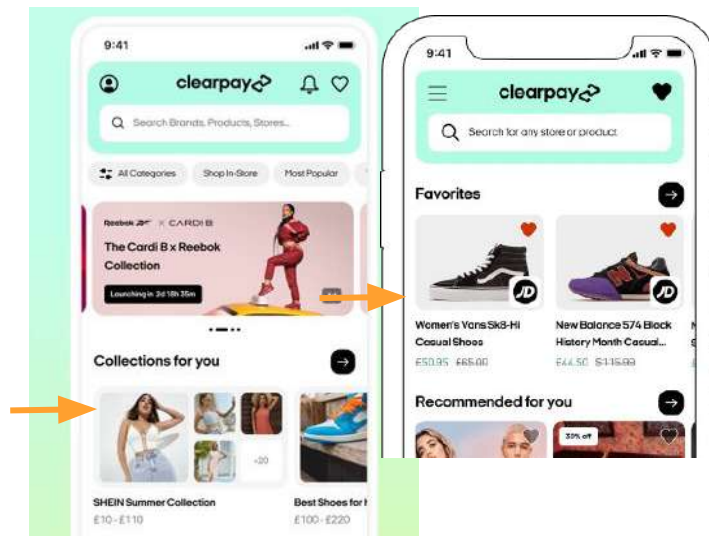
9:41

clearpay

Search Brands, Products, Stores...

All Categories Shop In-Store Most Popular

Reebok × CARDI B

The Cardi B x Reebok Collection

Launching in 2d 18h 35m

Collections for you

+20

SHEIN Summer Collection
£10 - £110

Best Shoes for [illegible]
£100 - £220

9:41

clearpay

Search for any store or product

Favorites

JD

JD

Women's Vans Sk8-Hi Casual Shoes
£50.95 £65.00

New Balance 574 Black History Month Casual...
£44.50 £115.99

Recommended for you

30% off